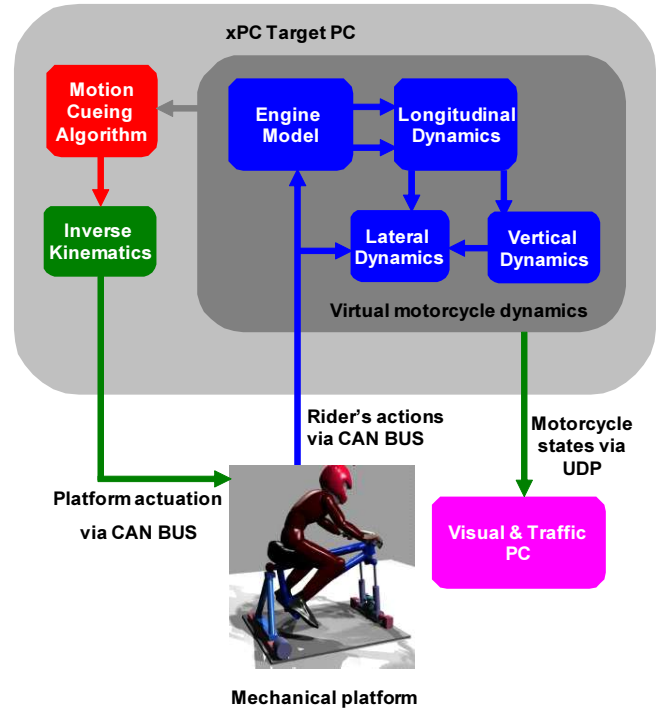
xPC Target PC

Motion Cueing Algorithm

Engine Model

Longitudinal Dynamics

Inverse Kinematics

Lateral Dynamics

Vertical Dynamics

Virtual motorcycle dynamics

Rider's actions via CAN BUS

Motorcycle states via UDP

Platform actuation via CAN BUS

Visual & Traffic PC

Mechanical platform